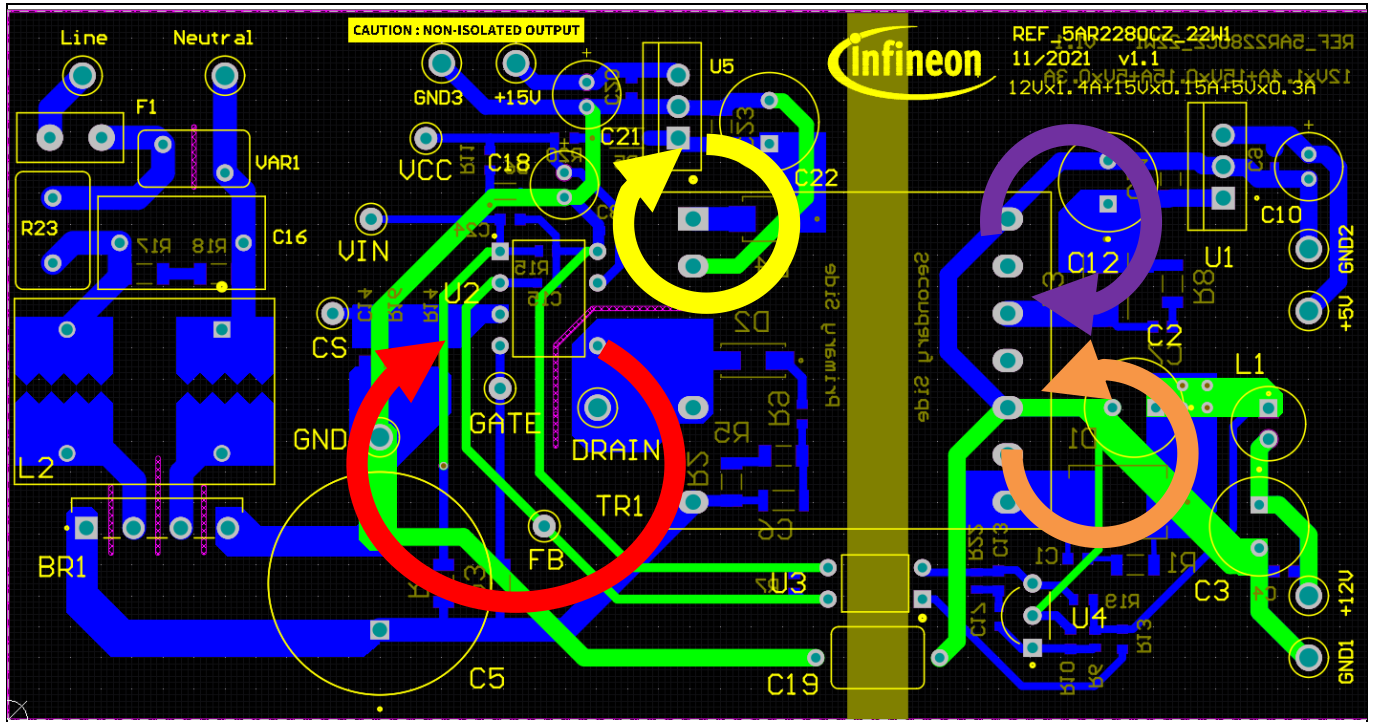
Line
Neutral
CAUTION : NON-ISOLATED OUTPUT
infineon
REF_5AR2280CZ_22W1
11/2021 v1.1
12Vx1.4A+15Vx0.15A+5Vx0.3A
F1
VAR1
GND3
+15V
U5
C21
C22
VCC
C18
R23
C16
R17
R18
VIN
U2
CS
C15
R15
D2
GATE
GND
DRAIN
R5
R2
TR1
L2
BR1
FB
C6
C5
U3
C19
Secondary Side
Primary Side
U1
C10
GND2
C12
+5V
C2
R8
L1
D1
C13
R33
C1
R1
U4
C3
+12V
GND1
C17
R19
R13
R10
R6
C4
C9